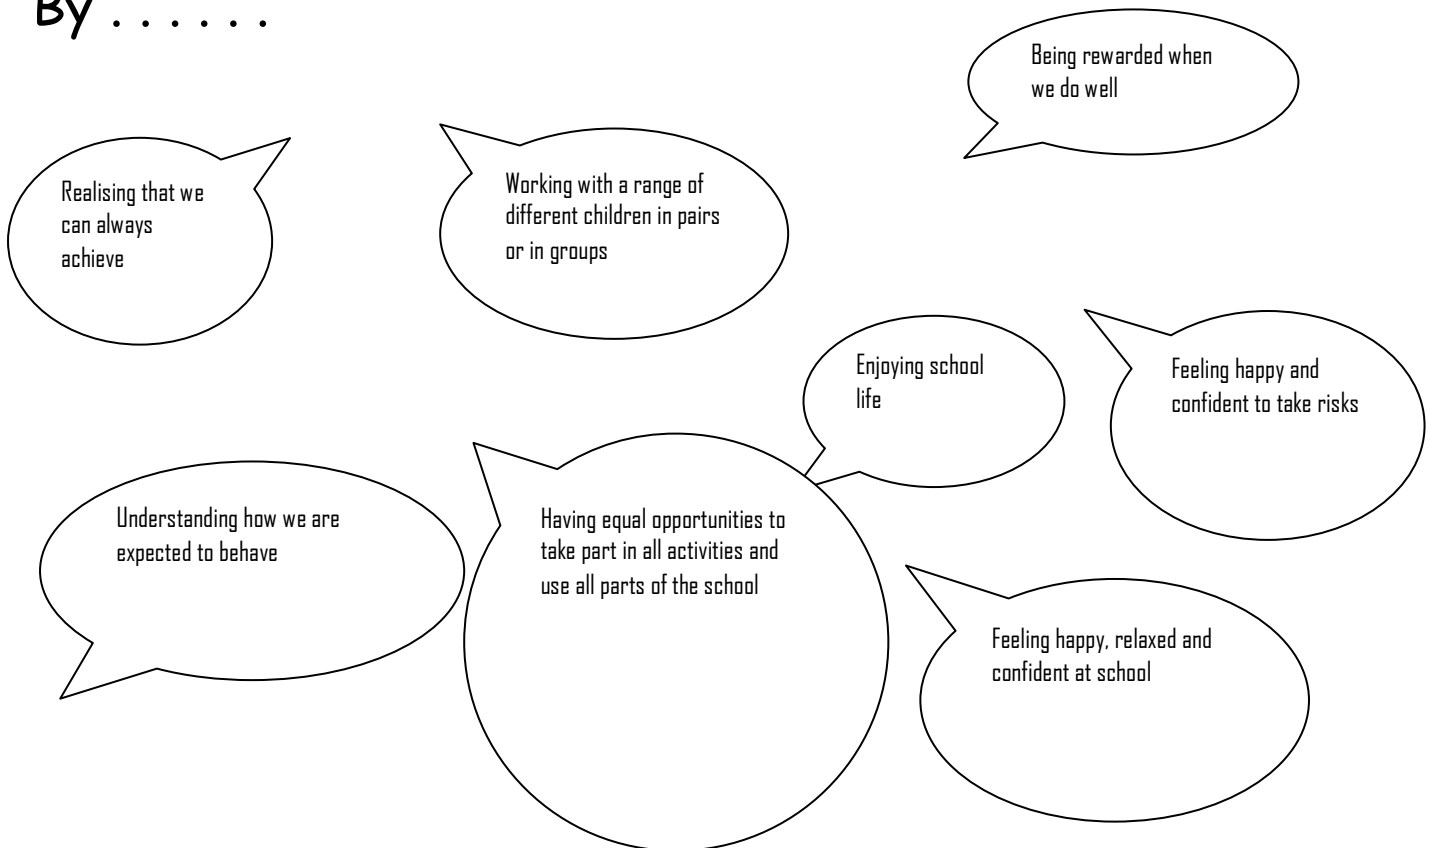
By . . . . . .

Being rewarded when we do well

Realising that we can always achieve

Working with a range of different children in pairs or in groups

Enjoying school life

Feeling happy and confident to take risks

Understanding how we are expected to behave

Having equal opportunities to take part in all activities and use all parts of the school

Feeling happy, relaxed and confident at school